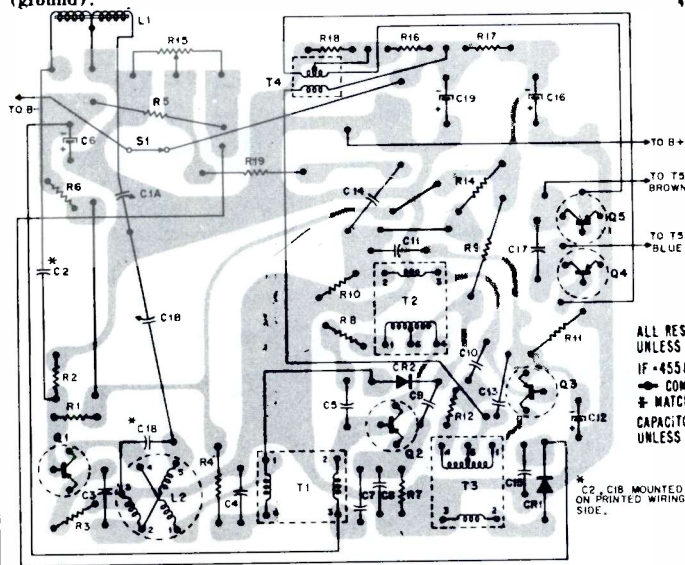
(ground).

L1
R15
R18
R16
R17
T4
R5
C19
C16
TO B-
C6
S1
TO B+
R19
R6
C1A
C14
R14
TO T5 BROWN
Q5
TO T5 BLUE
C11
R9
C17
Q4
*
C2
C1B
R10
T2
R8
ALL RES UNLESS
IF = 455
CON
MATC
CAPACITO UNLESS
R11
C10
CR2
R2
C9
C13
Q3
C5
R12
C12
R1
Q2
Q1
*
C18
R4
T1
T3
C15
L2
C3
C4
C7
C8
R7
CR1
R3
* C2, C18 MOUNTED ON PRINTED WIRING SIDE.